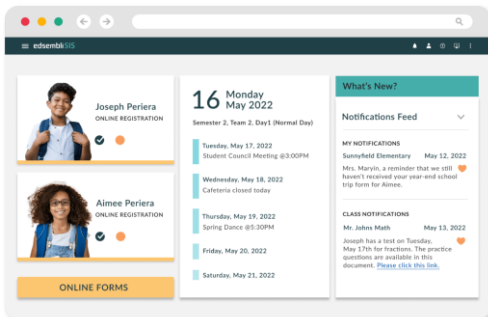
edsembliSIS

Joseph Periera
ONLINE REGISTRATION

Aimee Periera
ONLINE REGISTRATION

ONLINE FORMS

16 Monday
May 2022

Semester 2, Team 2, Day1 (Normal Day)

Tuesday, May 17, 2022
Student Council Meeting @3:00PM

Wednesday, May 18, 2022
Cafeteria closed today

Thursday, May 19, 2022
Spring Dance @5:30PM

Friday, May 20, 2022

Saturday, May 21, 2022

What's New?

Notifications Feed

MY NOTIFICATIONS
Sunnyfield Elementary May 12, 2022
Mrs. Marvin, a reminder that we still haven't received your year-end school trip form for Aimee.

CLASS NOTIFICATIONS
Mr. Johns Math May 13, 2022
Joseph has a test on Tuesday, May 17th for fractions. The practice questions are available in this document. Please click this link.